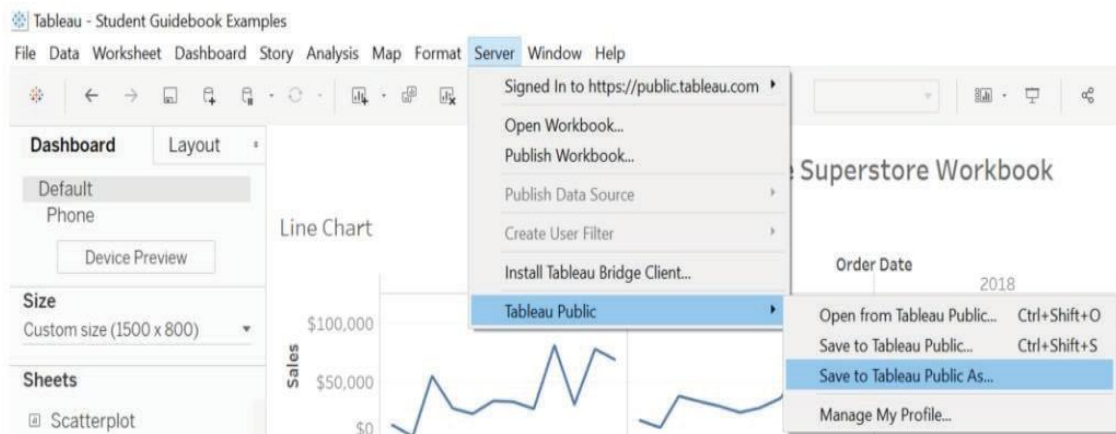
Tableau - Student Guidebook Examples

File Data Worksheet Dashboard Story Analysis Map Format Server Window Help

Dashboard Layout

Default
Phone

Device Preview

Size
Custom size (1500 x 800)

Sheets

Scatterplot

Line Chart

$100,000

Sales $50,000

$0

Signed In to https://public.tableau.com
Open Workbook...
Publish Workbook...
Publish Data Source
Create User Filter
Install Tableau Bridge Client...
Tableau Public

Superstore Workbook

Order Date
2018

Open from Tableau Public... Ctrl+Shift+O
Save to Tableau Public... Ctrl+Shift+S
Save to Tableau Public As...
Manage My Profile...